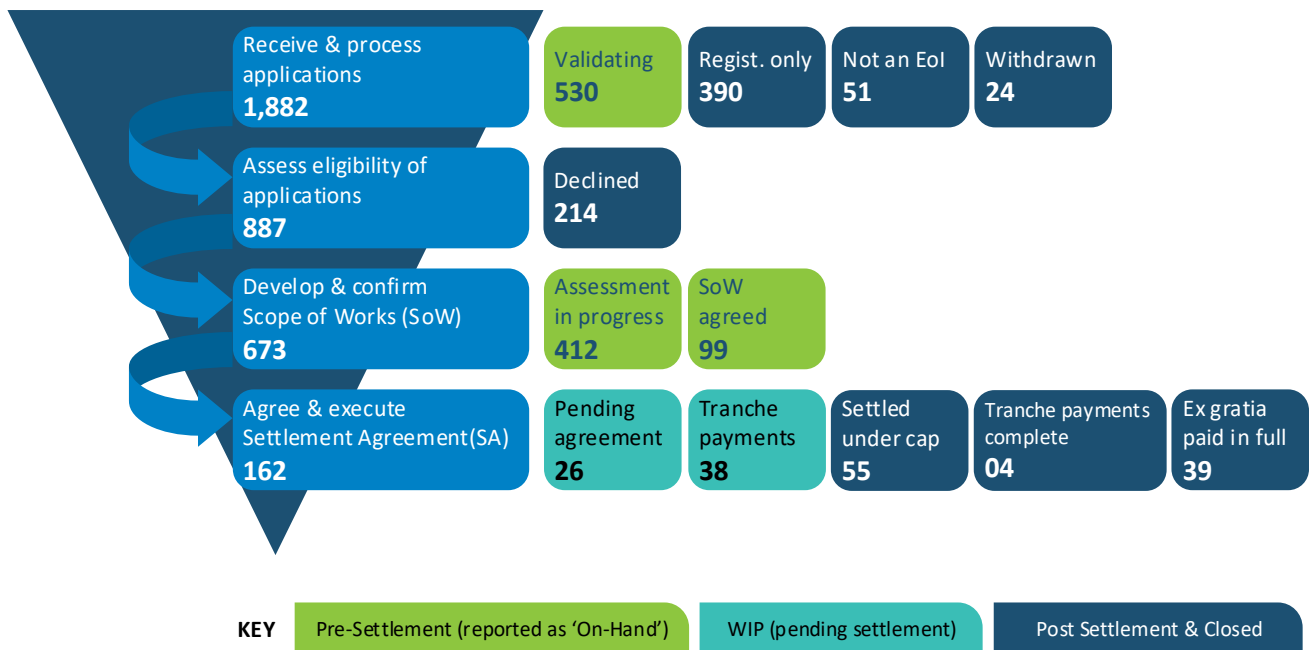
Receive & process applications
1,882

Validating
530

Regist. only
390

Not an EoI
51

Withdrawn
24

Assess eligibility of applications
887

Declined
214

Develop & confirm Scope of Works (SoW)
673

Assessment in progress
412

SoW agreed
99

Agree & execute Settlement Agreement(SA)
162

Pending agreement
26

Tranche payments
38

Settled under cap
55

Tranche payments complete
04

Ex gratia paid in full
39

KEY
Pre-Settlement (reported as 'On-Hand')
WIP (pending settlement)
Post Settlement & Closed